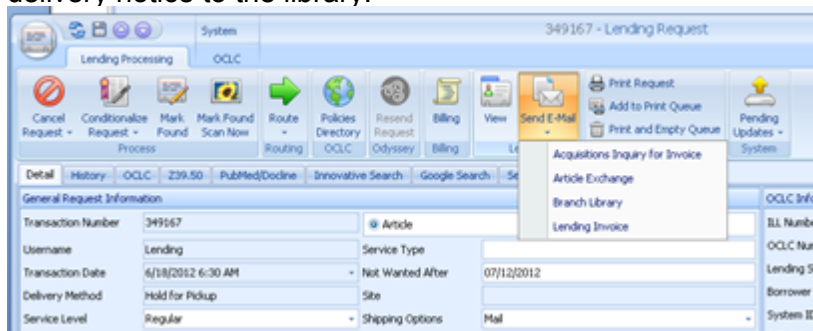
delivery notice to the library.

System

349167 - Lending Request

Lending Processing

OCLC

Cancel Request

Conditionalize Request

Mark Found

Mark Found Scan Now

Process

Route

Routing

Policies Directory

OCLC

Resend Request

Odyssey

Billing

Billing

View

Send E-Mail

Print Request

Add to Print Queue

Print and Empty Queue

Pending Updates

System

Detail | History | OCLC | Z39.50 | PubMed/Docline | Innovative Search | Google Search | Se

Acquisitions Inquiry for Invoice

Article Exchange

Branch Library

Lending Invoice

General Request Information

| | | | |
|---|---|---|---|
| Transaction Number | 349167 | Article | |
| Username | Lending | Service Type | |
| Transaction Date | 6/18/2012 6:30 AM | Not Wanted After | 07/12/2012 |
| Delivery Method | Hold for Pickup | Site | |
| Service Level | Regular | Shipping Options | Mail |

OCLC Info

ILL Numbe

OCLC Nu

Lending S

Borrower

System I